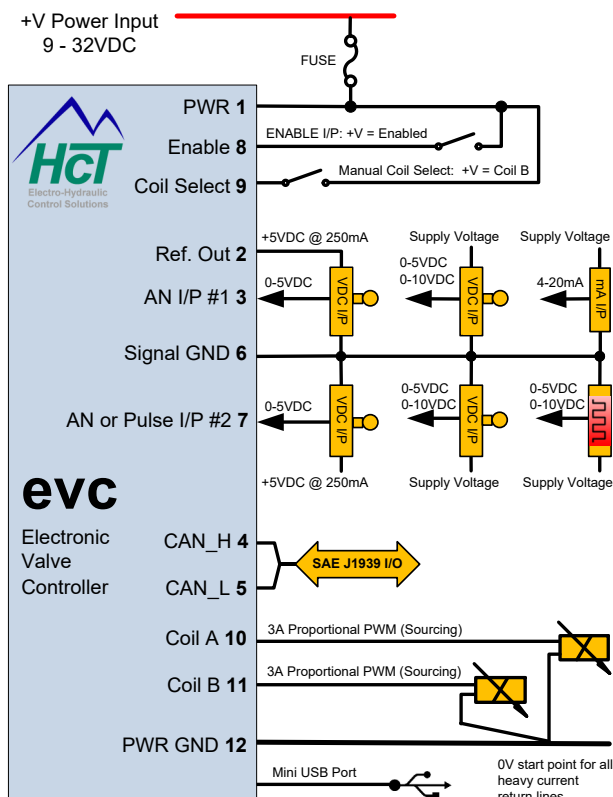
+V Power Input
9 - 32VDC

FUSE

HCT
Electro-Hydraulic Control Solutions

PWR 1
Enable 8
Coil Select 9

ENABLE I/P: +V = Enabled
Manual Coil Select: +V = Coil B

Ref. Out 2
AN I/P #1 3
Signal GND 6
AN or Pulse I/P #2 7

+5VDC @ 250mA
Supply Voltage
Supply Voltage
0-5VDC
VDC I/P
0-5VDC
0-10VDC
VDC I/P
4-20mA
mA I/P

0-5VDC
VDC I/P
0-5VDC
0-10VDC
VDC I/P
0-5VDC
0-10VDC

+5VDC @ 250mA
Supply Voltage
Supply Voltage

evc
Electronic Valve Controller

CAN_H 4
CAN_L 5
SAE J1939 I/O

Coil A 10
3A Proportional PWM (Sourcing)
Coil B 11
3A Proportional PWM (Sourcing)
PWR GND 12

Mini USB Port
0V start point for all heavy current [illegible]